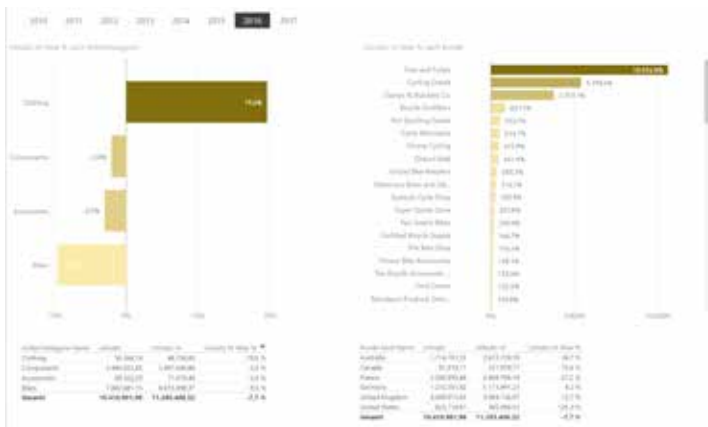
2010 2011 2012 2013 2014 2015 2016 2017

Clothing
Components
Accessories
Bikes

Fair and Fulfill
Cycling Goods
Classic & Bicycles Co.
Bicycle Outfitters
Pro Sporting Goods
Extra Moments
Prime Cycling
Grand Mall
United Bike Retailers
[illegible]
Budget Cycle Shop
Super Sports Store
Two Gears Bikes
Certified Bicycle Supply
Pro Bike Shop
Prime Bike Accessories
The Bicycle Accessories
Third Green
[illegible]

| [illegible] | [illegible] | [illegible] | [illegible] |
|---|---|---|---|
| Clothing | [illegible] | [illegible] | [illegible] |
| Components | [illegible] | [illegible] | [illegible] |
| Accessories | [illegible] | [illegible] | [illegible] |
| Bikes | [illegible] | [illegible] | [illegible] |
| Gesamt | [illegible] | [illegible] | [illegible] |

| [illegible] | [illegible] | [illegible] | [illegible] |
|---|---|---|---|
| Australia | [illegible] | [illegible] | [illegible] |
| Canada | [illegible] | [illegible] | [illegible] |
| France | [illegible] | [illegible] | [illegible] |
| Germany | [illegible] | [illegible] | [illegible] |
| United Kingdom | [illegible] | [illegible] | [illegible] |
| United States | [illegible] | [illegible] | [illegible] |
| Gesamt | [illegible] | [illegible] | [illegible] |